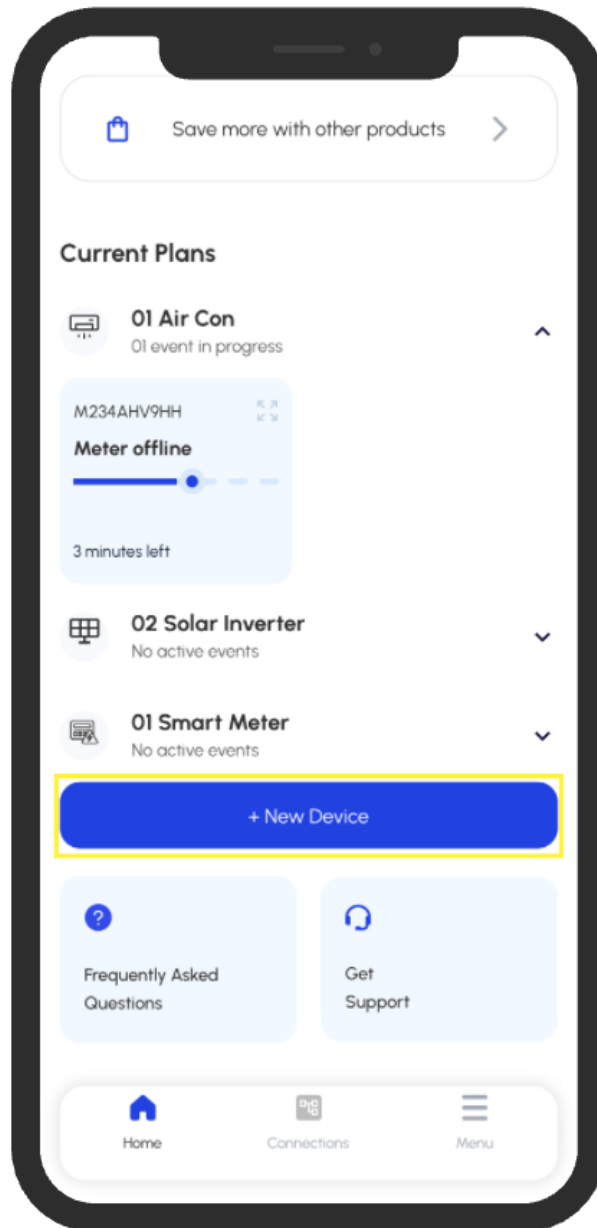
Save more with other products

Current Plans

01 Air Con
01 event in progress

M234AHV9HH
Meter offline

3 minutes left

02 Solar Inverter
No active events

01 Smart Meter
No active events

+ New Device

Frequently Asked Questions

Get Support

Home
Connections
Menu